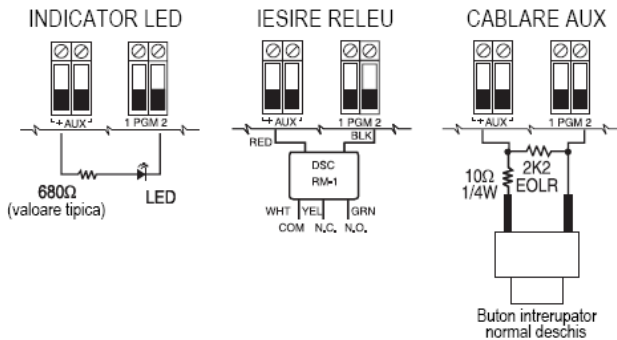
INDICATOR LED

+ AUX -

1 PGM 2

680Ω
(valoare tipica)

LED

IESIRE RELEU

+ AUX -

1 PGM 2

RED

BLK

DSC
RM-1

WHT YEL GRN
COM N.C. N.O.

CABLARE AUX

+ AUX -

1 PGM 2

10Ω
1/4W

2K2
EOLR

Buton intrerupator
normal deschis